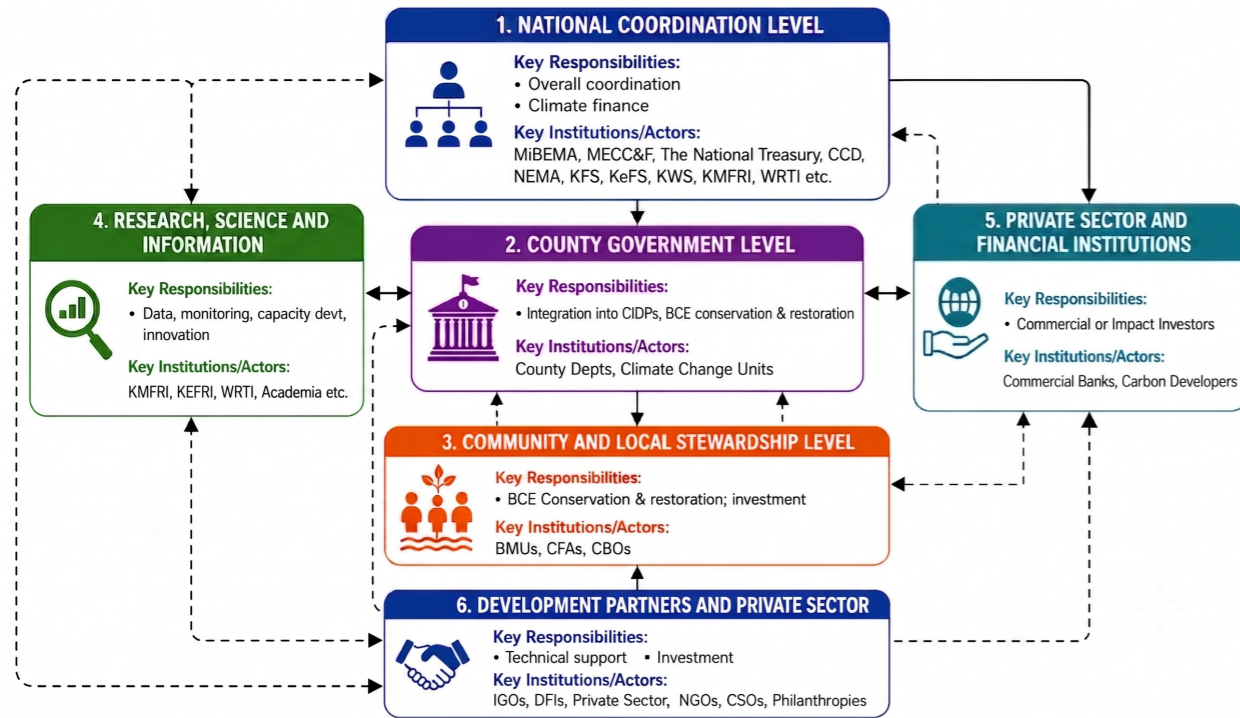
1. NATIONAL COORDINATION LEVEL

Key Responsibilities:
• Overall coordination
• Climate finance

Key Institutions/Actors:
MiBEMA, MECC&F, The National Treasury, CCD, NEMA, KFS, KeFS, KWS, KMFRI, WRTI etc.

4. RESEARCH, SCIENCE AND INFORMATION

Key Responsibilities:
• Data, monitoring, capacity devt, innovation

Key Institutions/Actors:
KMFRI, KEFRI, WRTI, Academia etc.

2. COUNTY GOVERNMENT LEVEL

Key Responsibilities:
• Integration into CIDPs, BCE conservation & restoration

Key Institutions/Actors:
County Depts, Climate Change Units

5. PRIVATE SECTOR AND FINANCIAL INSTITUTIONS

Key Responsibilities:
• Commercial or Impact Investors

Key Institutions/Actors:
Commercial Banks, Carbon Developers

3. COMMUNITY AND LOCAL STEWARDSHIP LEVEL

Key Responsibilities:
• BCE Conservation & restoration; investment

Key Institutions/Actors:
BMUs, CFAs, CBOs

6. DEVELOPMENT PARTNERS AND PRIVATE SECTOR

Key Responsibilities:
• Technical support • Investment

Key Institutions/Actors:
IGOs, DFIs, Private Sector, NGOs, CSOs, Philanthropies